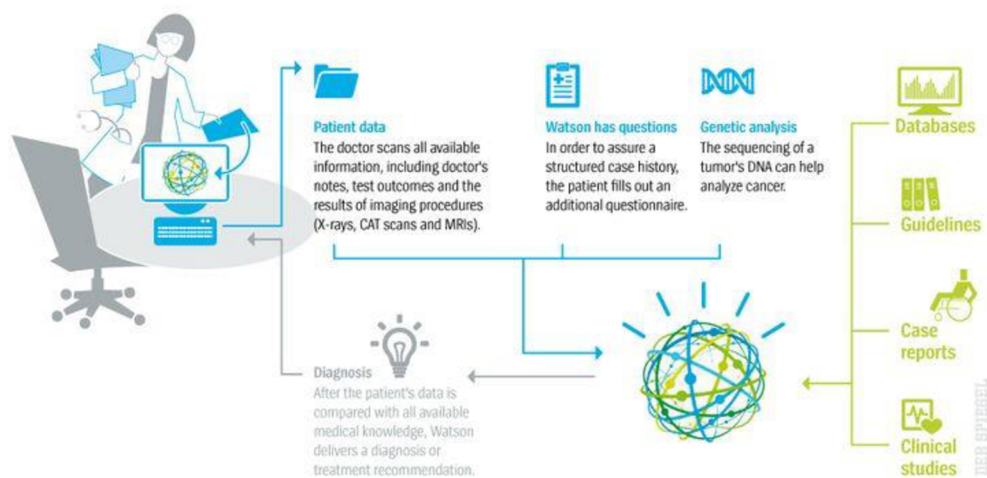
Patient data
The doctor scans all available information, including doctor's notes, test outcomes and the results of imaging procedures (X-rays, CAT scans and MRIs).

Watson has questions
In order to assure a structured case history, the patient fills out an additional questionnaire.

Genetic analysis
The sequencing of a tumor's DNA can help analyze cancer.

Databases

Guidelines

Case reports

Clinical studies

Diagnosis
After the patient's data is compared with all available medical knowledge, Watson delivers a diagnosis or treatment recommendation.

DER SPIEGEL